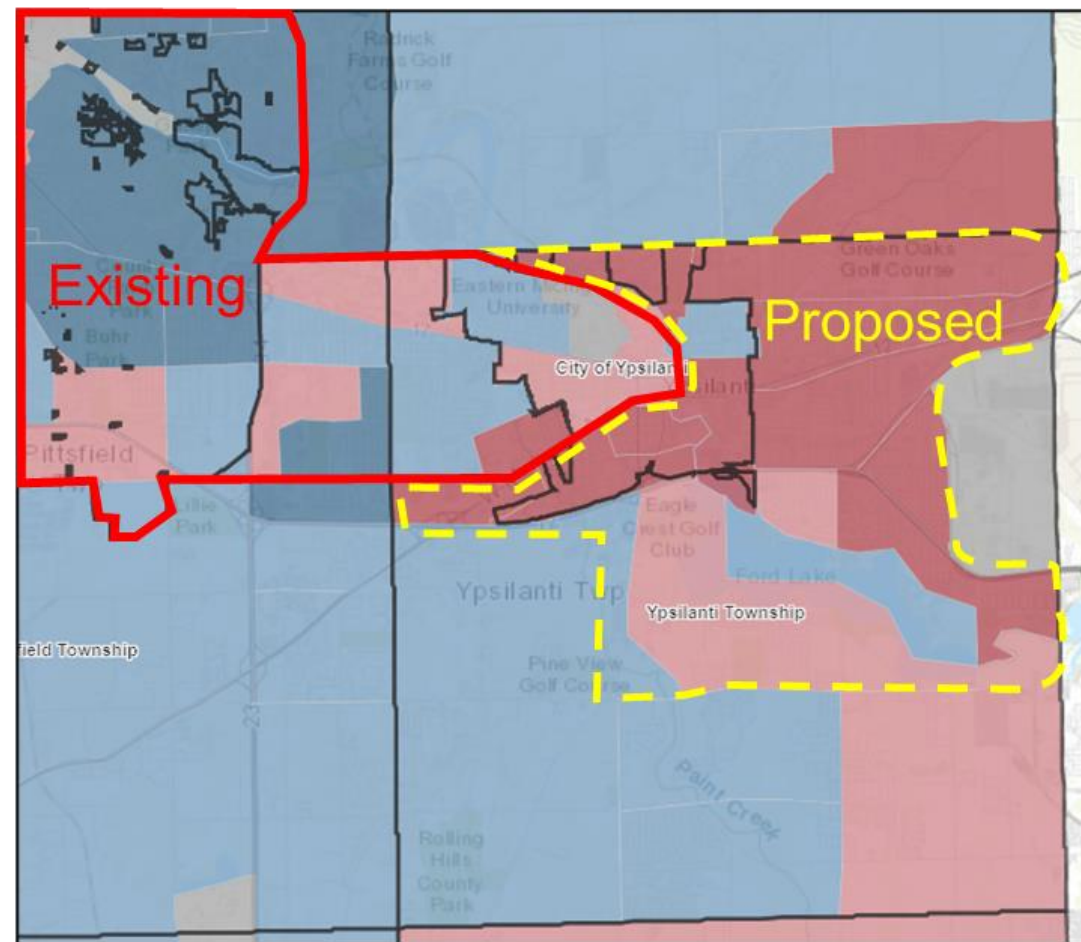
Radrick Farms Golf Course

Existing

Proposed

Green Oaks Golf Course

Eastern Michigan University

City of Ypsilanti

Ypsilanti

County Park

Buhr Park

Pittsfield

Lillie Park

Eagle Crest Golf Club

Ypsilanti Twp

Ford Lake

Ypsilanti Township

field Township

Pine View Golf Course

23

Paint Creek

Rolling Hills County Park